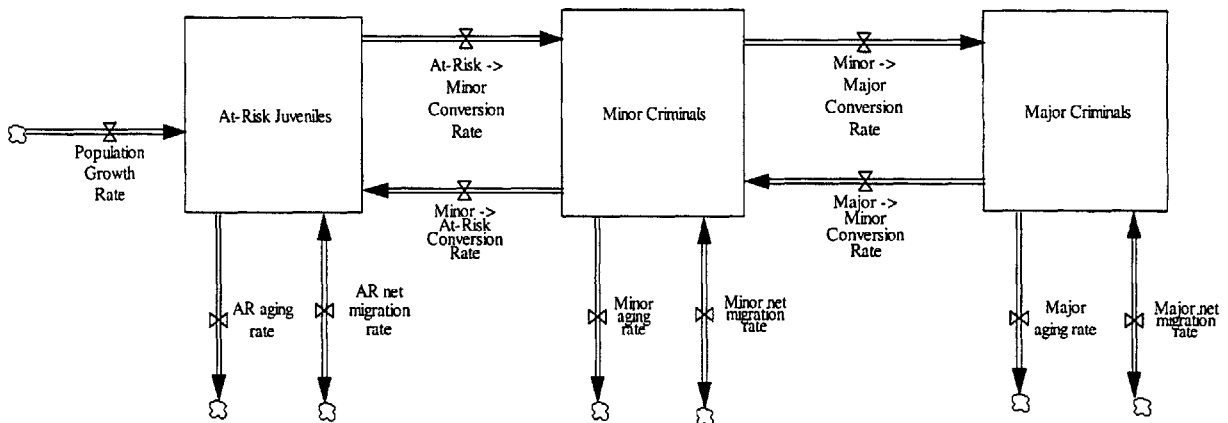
Population Growth Rate

At-Risk Juveniles

At-Risk -> Minor Conversion Rate

Minor -> At-Risk Conversion Rate

Minor Criminals

Minor -> Major Conversion Rate

Major -> Minor Conversion Rate

Major Criminals

AR aging rate

AR net migration rate

Minor aging rate

Minor net migration rate

Major aging rate

Major net migration rate